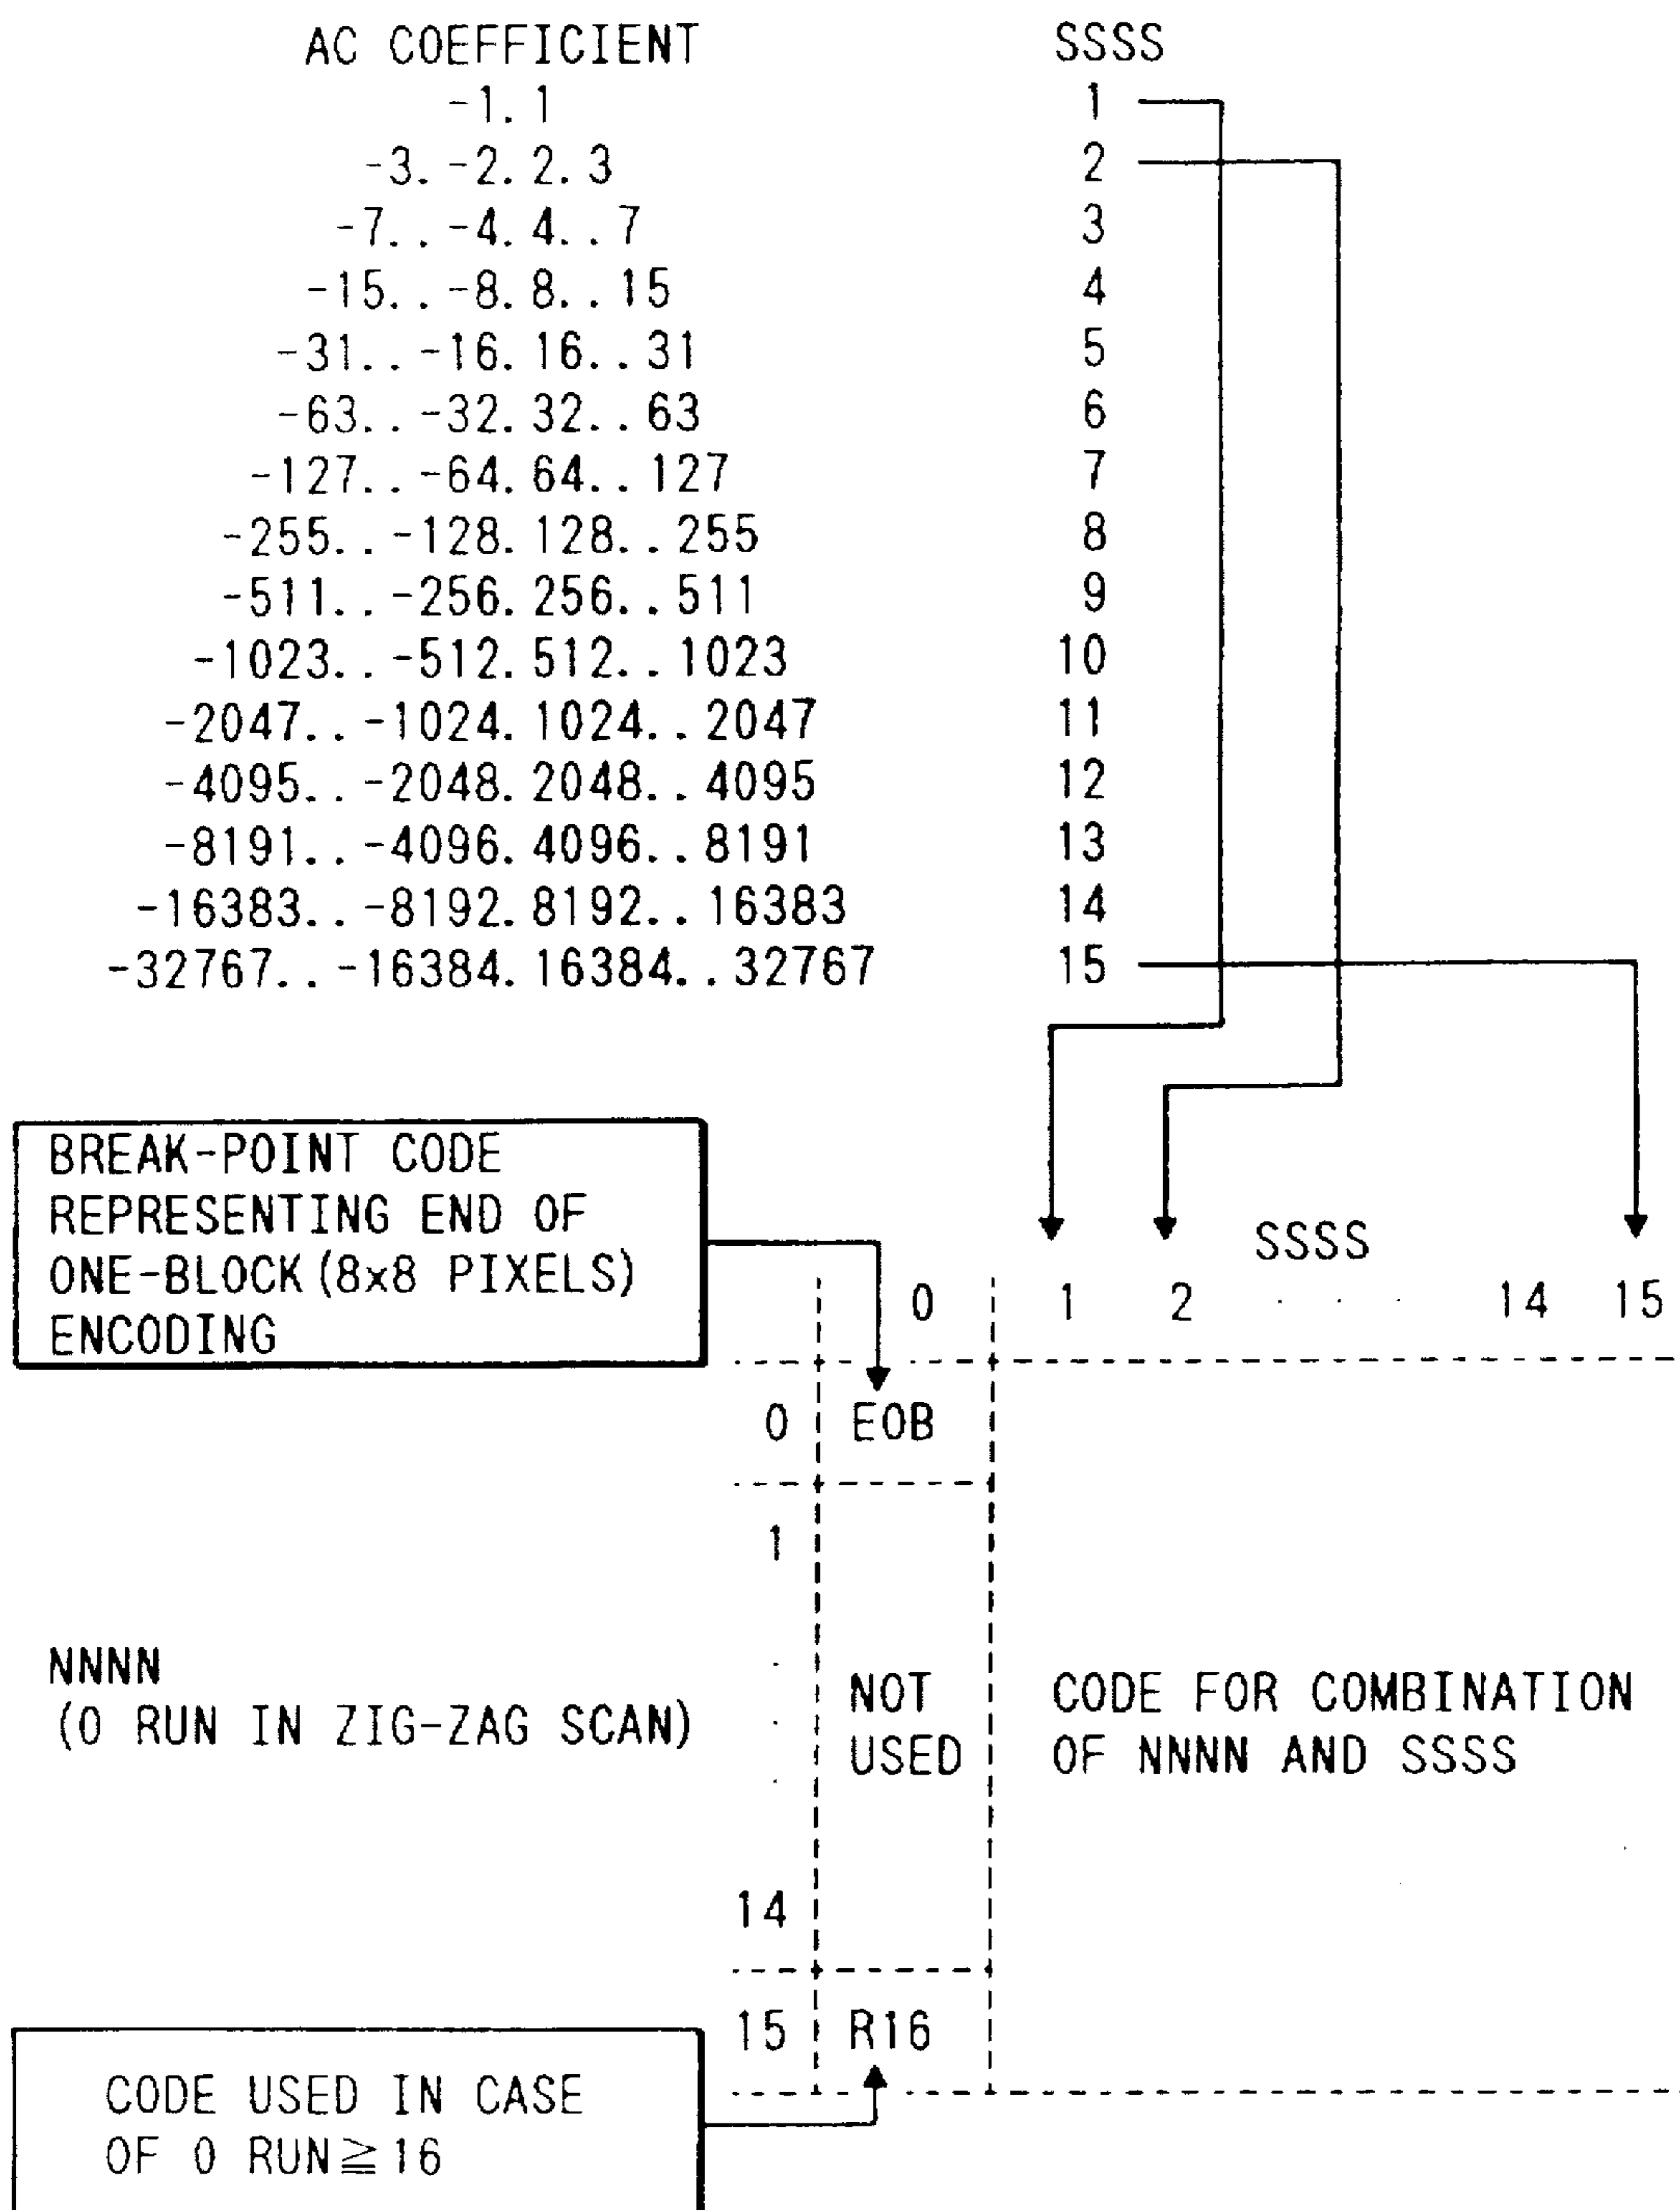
AC COEFFICIENT
-1. 1
-3. -2. 2. 3
-7. . -4. 4. . 7
-15. . -8. 8. . 15
-31. . -16. 16. . 31
-63. . -32. 32. . 63
-127. . -64. 64. . 127
-255. . -128. 128. . 255
-511. . -256. 256. . 511
-1023. . -512. 512. . 1023
-2047. . -1024. 1024. . 2047
-4095. . -2048. 2048. . 4095
-8191. . -4096. 4096. . 8191
-16383. . -8192. 8192. . 16383
-32767. . -16384. 16384. . 32767

SSSS
1
2
3
4
5
6
7
8
9
10
11
12
13
14
15

BREAK-POINT CODE REPRESENTING END OF ONE-BLOCK (8x8 PIXELS) ENCODING

SSSS
0 1 2 . . 14 15

0 EOB
1
NNNN
(0 RUN IN ZIG-ZAG SCAN)
.
.
.
14
15 R16

NOT USED

CODE FOR COMBINATION OF NNNN AND SSSS

CODE USED IN CASE OF 0 RUN$\geqq$16